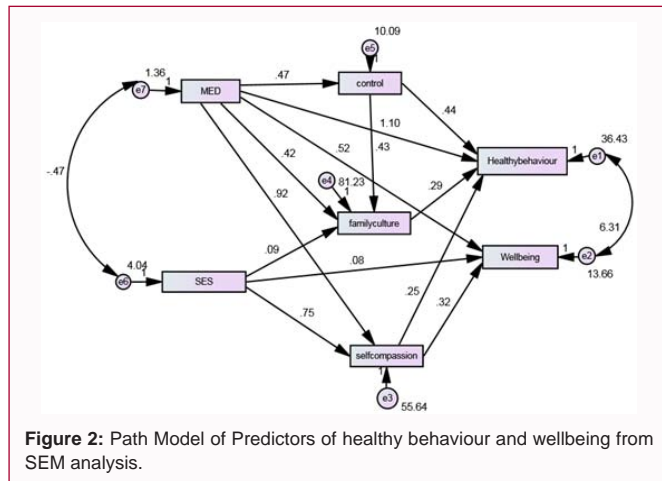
10.09
e5
1
1.36
e7
1
MED
.47
control
.44
1.10
36.43
.42
.52
.43
Healthybehaviour
1
e1
-.47
e4
81.23
1
.92
.29
familyculture
6.31
4.04
.09
Wellbeing
1
e2
e6
1
SES
.08
13.66
.25
.75
.32
selfcompassion
1
e3
55.64

**Figure 2:** Path Model of Predictors of healthy behaviour and wellbeing from SEM analysis.